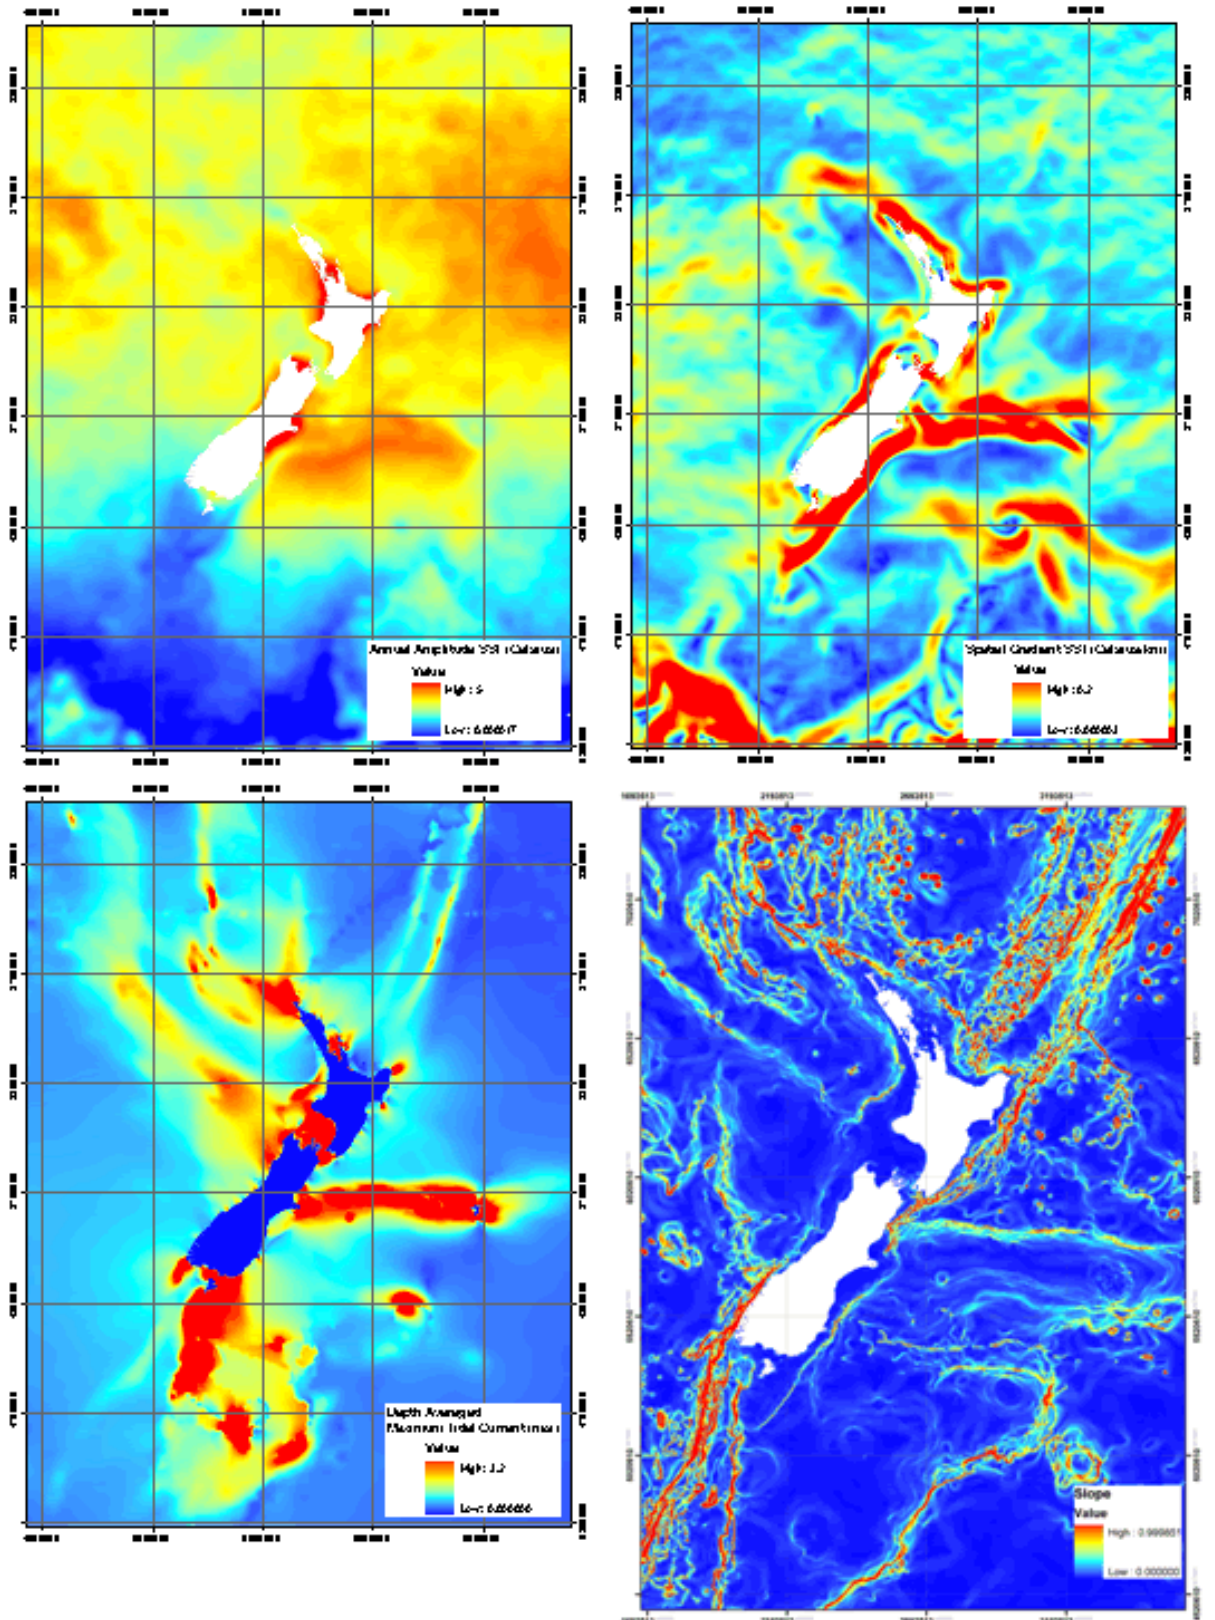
Annual Amplitude SST (Celsius)
Value
High : 5
Low : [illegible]

Spatial Gradient SST (Celsius/km)
Value
High : 0.2
Low : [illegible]

Depth Averaged
Maximum Tidal Current (m/s)
Value
High : 1.2
Low : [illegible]

Slope
Value
High : 0.999851
Low : 0.000000